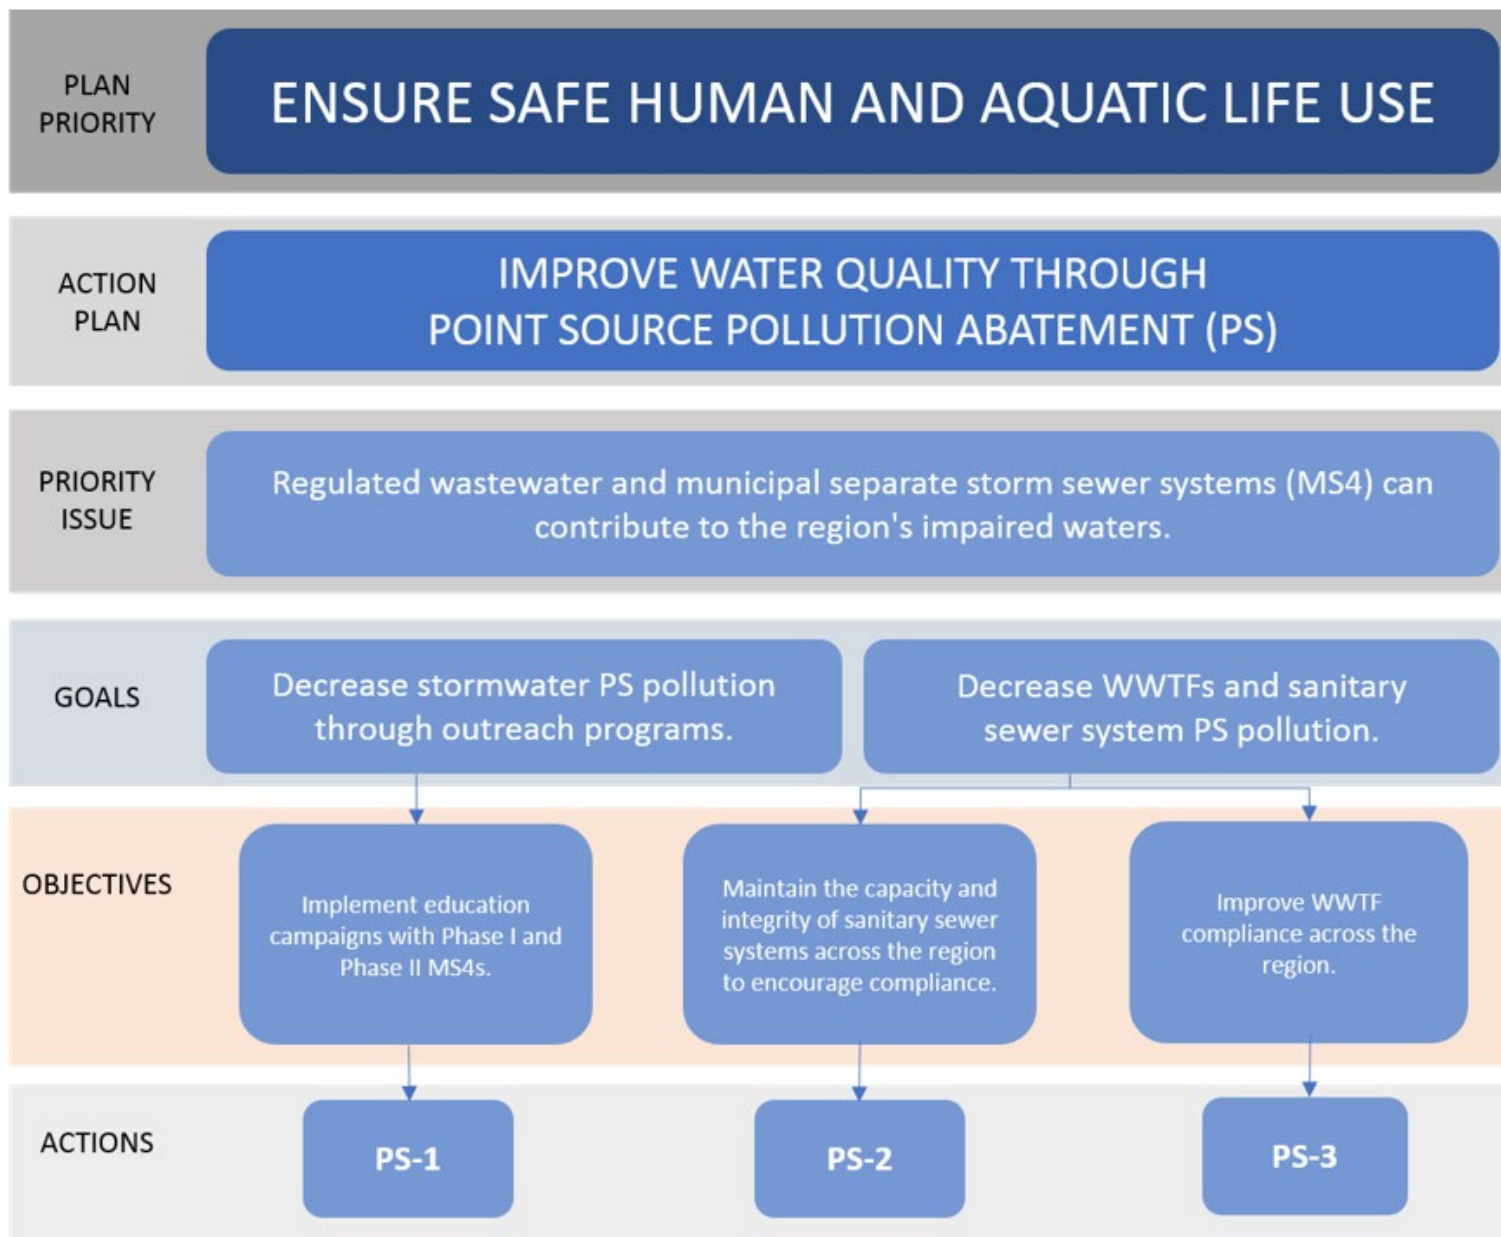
PLAN PRIORITY

ENSURE SAFE HUMAN AND AQUATIC LIFE USE

ACTION PLAN

IMPROVE WATER QUALITY THROUGH POINT SOURCE POLLUTION ABATEMENT (PS)

PRIORITY ISSUE

Regulated wastewater and municipal separate storm sewer systems (MS4) can contribute to the region's impaired waters.

GOALS

Decrease stormwater PS pollution through outreach programs.

Decrease WWTFs and sanitary sewer system PS pollution.

OBJECTIVES

Implement education campaigns with Phase I and Phase II MS4s.

Maintain the capacity and integrity of sanitary sewer systems across the region to encourage compliance.

Improve WWTF compliance across the region.

ACTIONS

PS-1

PS-2

PS-3